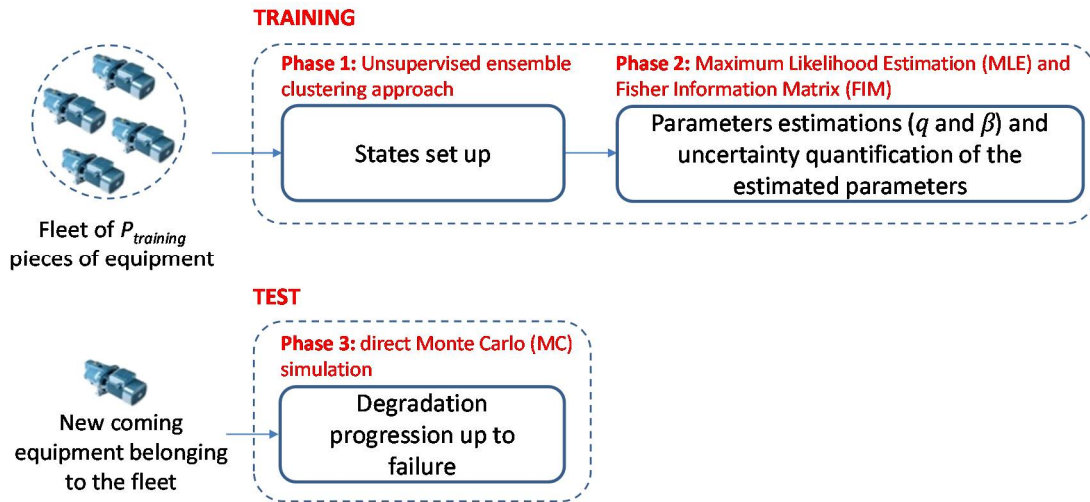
TRAINING

Phase 1: Unsupervised ensemble clustering approach

States set up

Phase 2: Maximum Likelihood Estimation (MLE) and Fisher Information Matrix (FIM)

Parameters estimations ($q$ and $\beta$) and uncertainty quantification of the estimated parameters

Fleet of $P_{training}$ pieces of equipment

TEST

Phase 3: direct Monte Carlo (MC) simulation

Degradation progression up to failure

New coming equipment belonging to the fleet